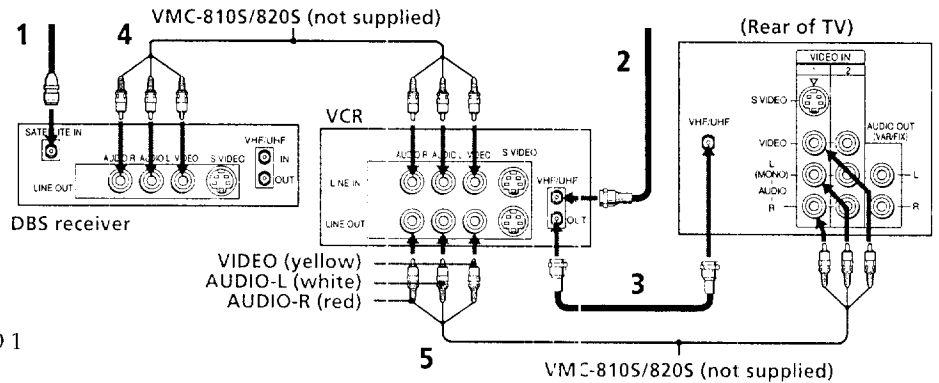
1

4

VMC-810S/820S (not supplied)

2

(Rear of TV)

SATELLITE IN

AUDIO R AUDIO L VIDEO S VIDEO

VHF/UHF

IN

OUT

LINE OUT

DBS receiver

VCR

AUDIO R AUDIO L VIDEO S VIDEO

LINE IN

LINE OUT

VHF/UHF

IN

OUT

VHF/UHF

VIDEO IN

1 2

S VIDEO

VIDEO

L (MONO)

AUDIO

R

AUDIO OUT (VAR/FIX)

L

R

VIDEO (yellow)

AUDIO-L (white)

AUDIO-R (red)

3

5

VMC-810S/820S (not supplied)

0 1